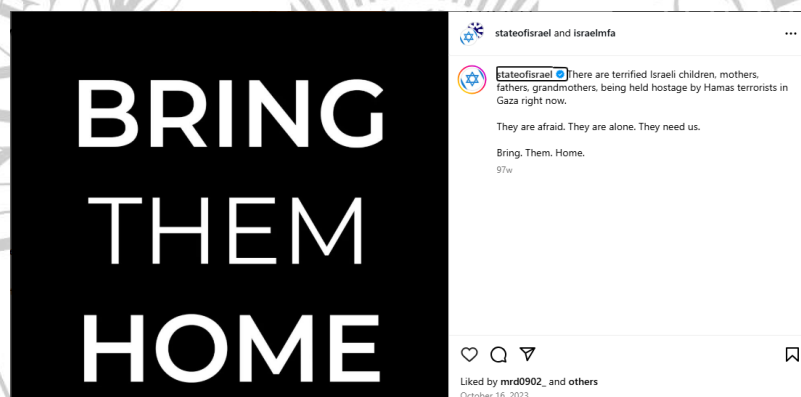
BRING
THEM
HOME

stateofisrael and israelmfa

stateofisrael There are terrified Israeli children, mothers, fathers, grandmothers, being held hostage by Hamas terrorists in Gaza right now.

They are afraid. They are alone. They need us.

Bring. Them. Home.

97w

Liked by mrd0902_ and others

October 16, 2023